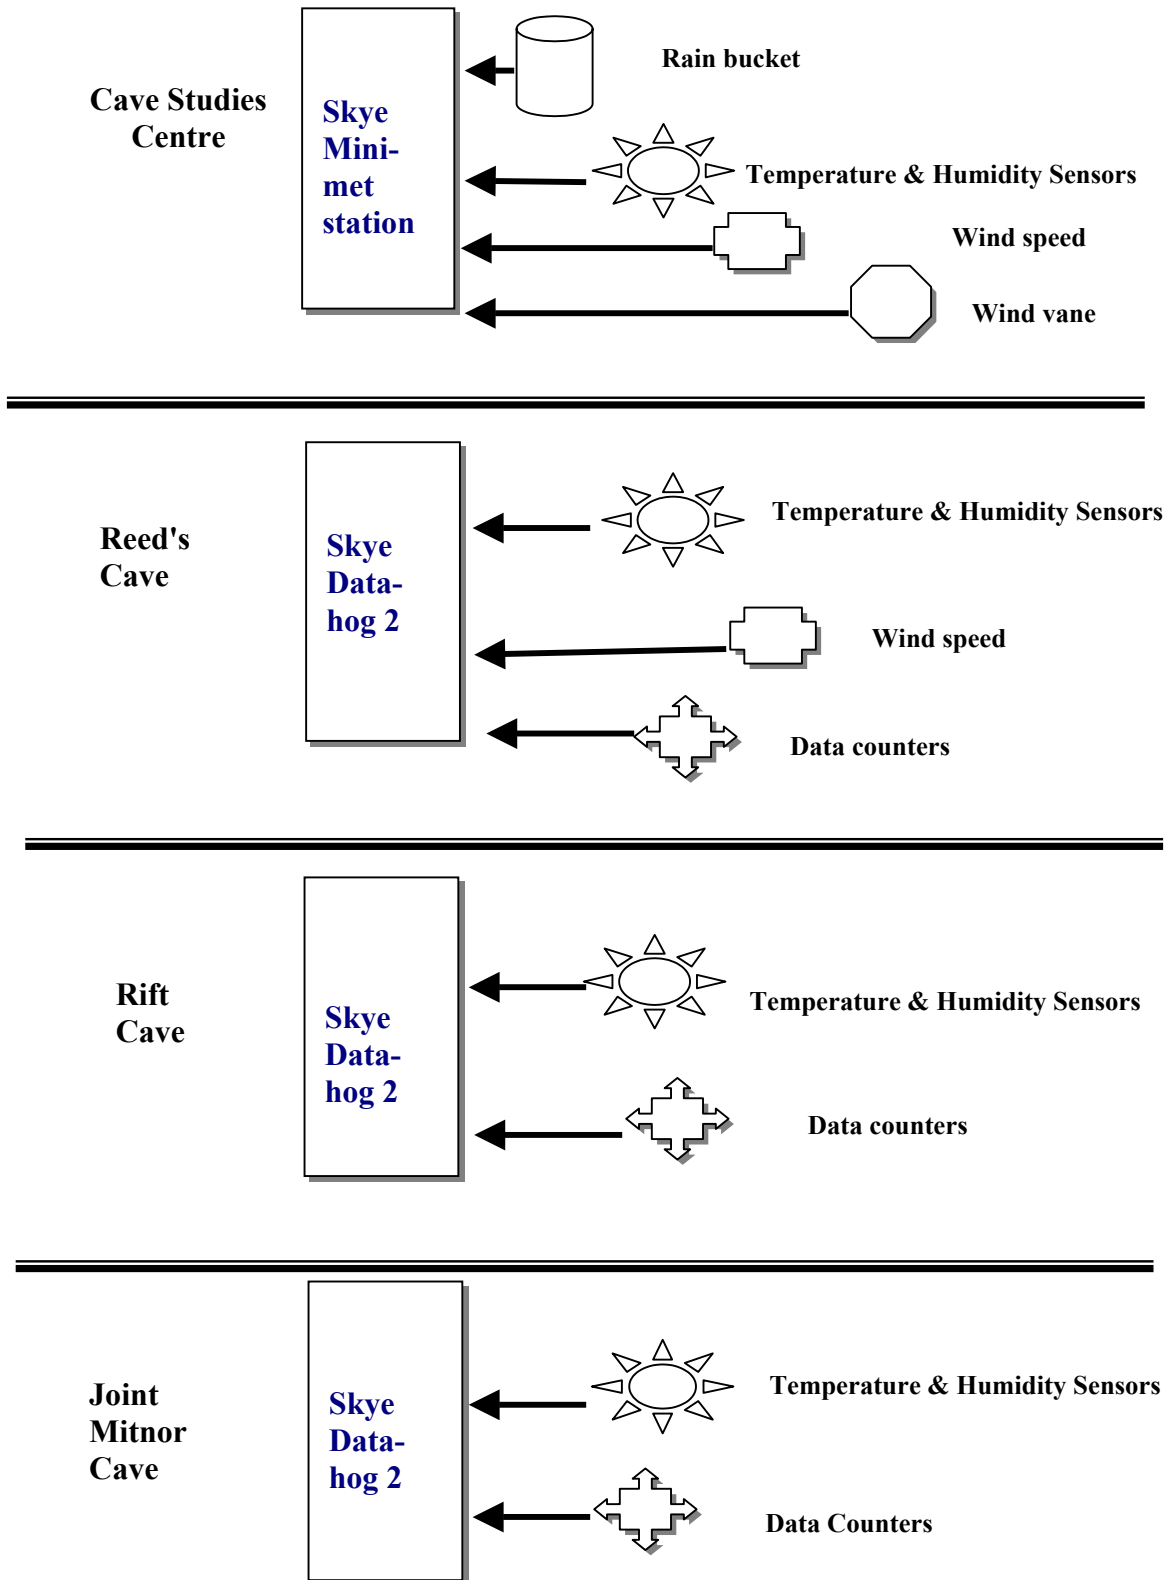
Cave Studies Centre

Skye Mini-met station

Rain bucket

Temperature & Humidity Sensors

Wind speed

Wind vane

Reed's Cave

Skye Data-hog 2

Temperature & Humidity Sensors

Wind speed

Data counters

Rift Cave

Skye Data-hog 2

Temperature & Humidity Sensors

Data counters

Joint Mitnor Cave

Skye Data-hog 2

Temperature & Humidity Sensors

Data Counters